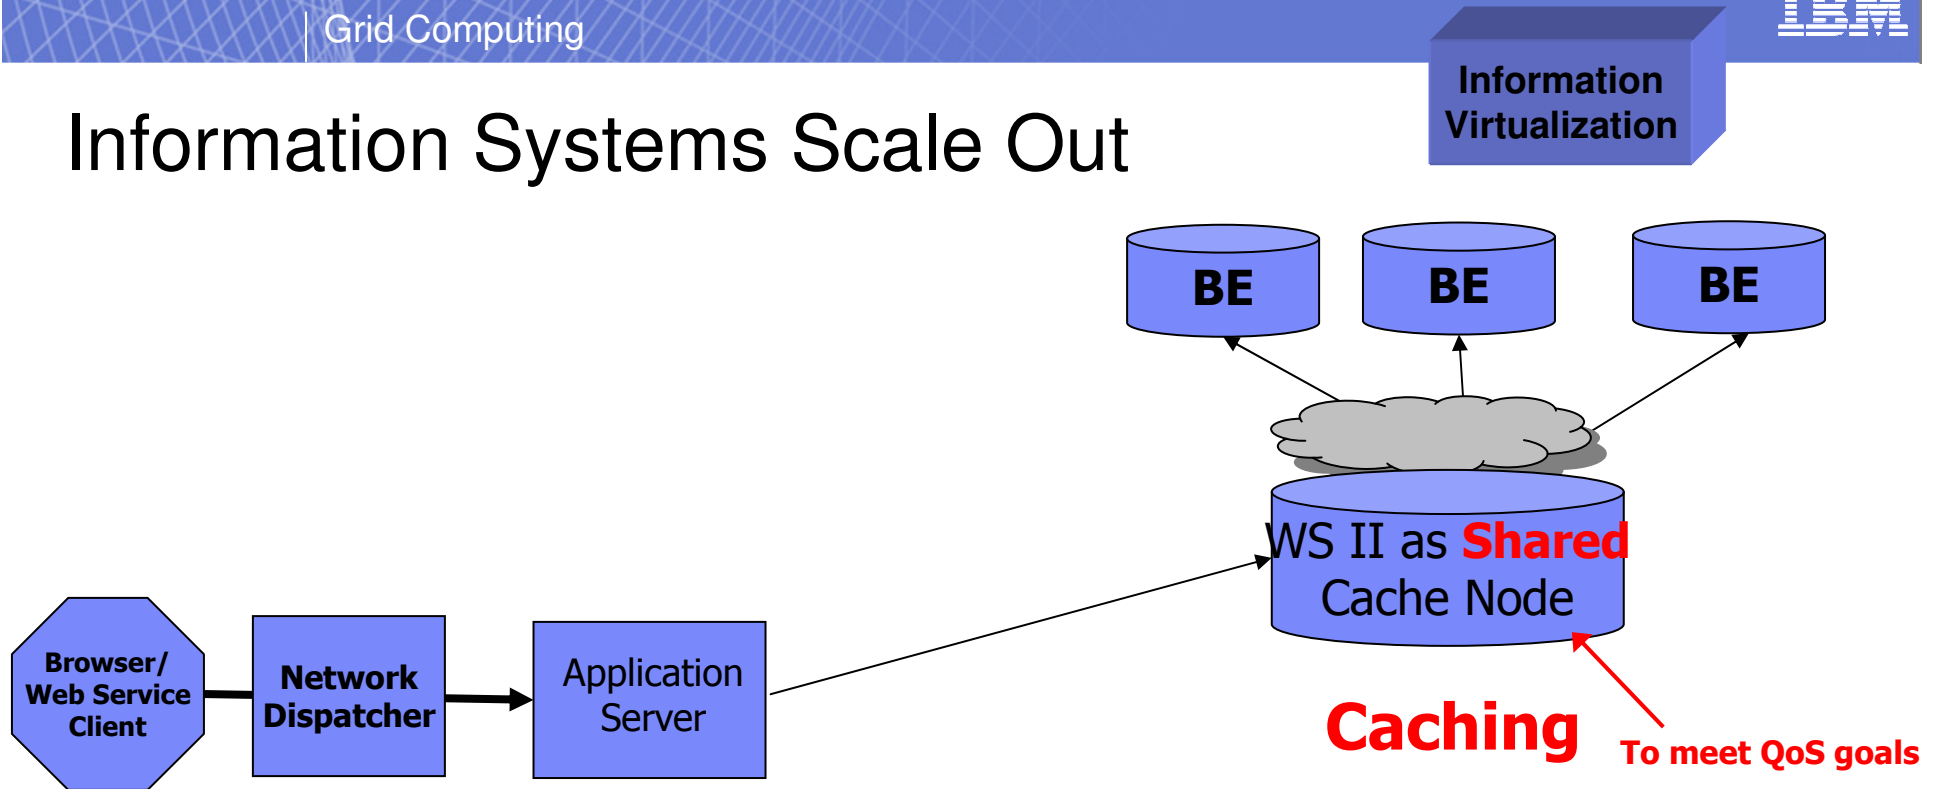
Grid Computing

IBM

Information Virtualization

Information Systems Scale Out

BE

BE

BE

WS II as Shared Cache Node

Browser/ Web Service Client

Network Dispatcher

Application Server

Caching

To meet QoS goals